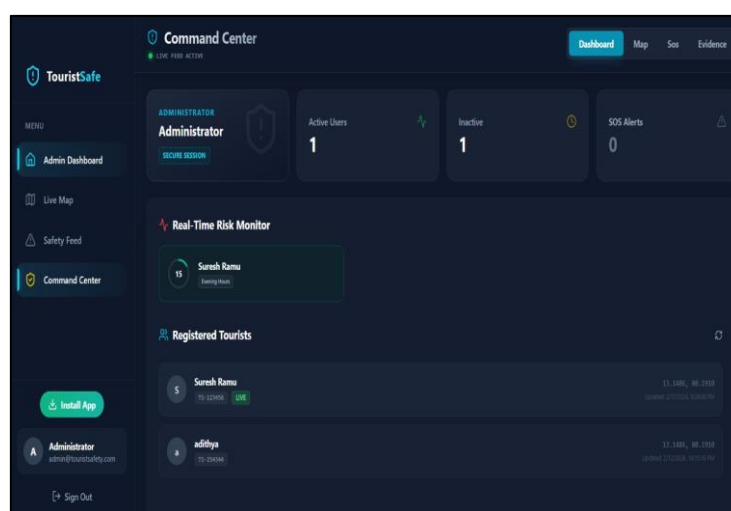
TouristSafe

MENU

Admin Dashboard

Live Map

Safety Feed

Command Center

Install App

A Administrator
admin@touristsafety.com

Sign Out

Command Center
LIVE FEED ACTIVE

Dashboard Map Sos Evidence

ADMINISTRATOR
Administrator
SECURE SESSION

Active Users
1

Inactive
1

SOS Alerts
0

Real-Time Risk Monitor

15 Suresh Ramu
Evening Hours

Registered Tourists

S Suresh Ramu
TS-123456 LIVE
13.1486, 80.1910
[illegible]

a adithya
TS-234344
13.1486, 80.1910
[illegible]